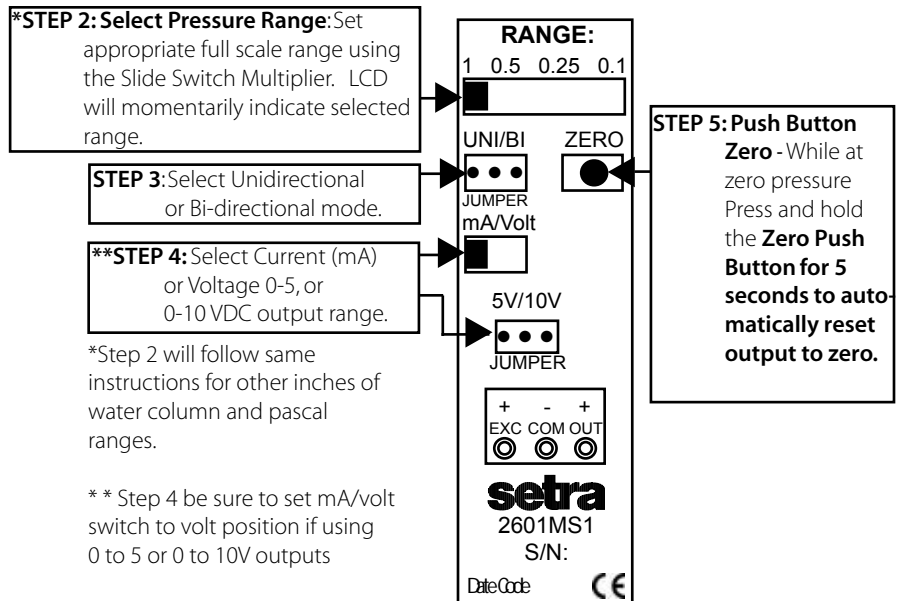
*STEP 2: Select Pressure Range: Set appropriate full scale range using the Slide Switch Multiplier. LCD will momentarily indicate selected range.

STEP 3: Select Unidirectional or Bi-directional mode.

**STEP 4: Select Current (mA) or Voltage 0-5, or 0-10 VDC output range.

*Step 2 will follow same instructions for other inches of water column and pascal ranges.

* * Step 4 be sure to set mA/volt switch to volt position if using 0 to 5 or 0 to 10V outputs

RANGE:
1 0.5 0.25 0.1

UNI/BI
JUMPER

ZERO

mA/Volt

5V/10V
JUMPER

+ - +
EXC COM OUT

setra
2601MS1
S/N:
Date Code
CE

STEP 5: Push Button Zero - While at zero pressure Press and hold the Zero Push Button for 5 seconds to automatically reset output to zero.